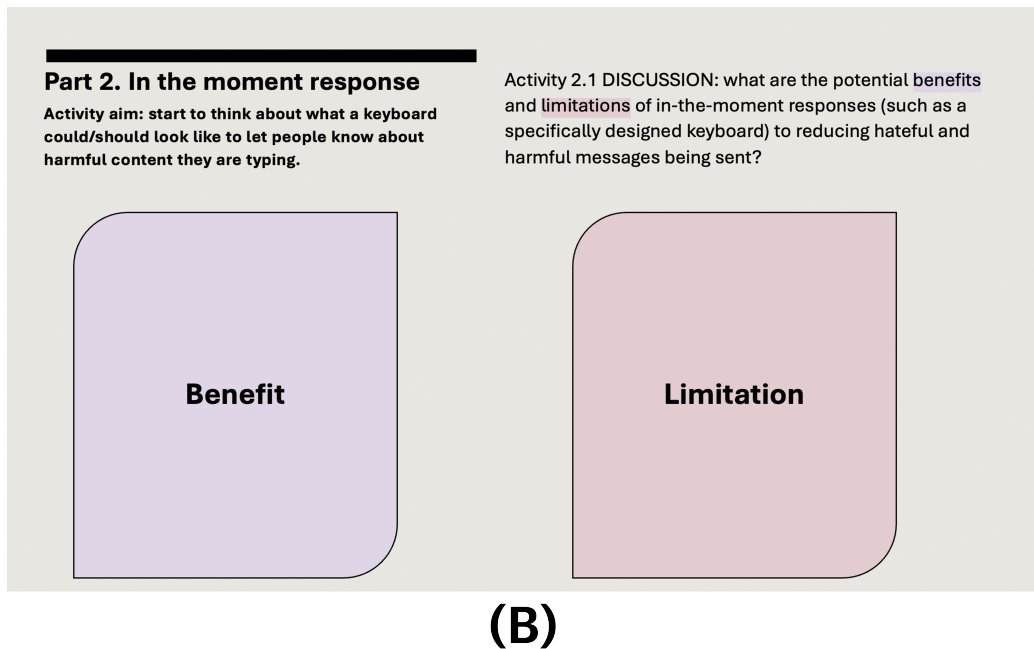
Part 2. In the moment response

Activity aim: start to think about what a keyboard could/should look like to let people know about harmful content they are typing.

Activity 2.1 DISCUSSION: what are the potential benefits and limitations of in-the-moment responses (such as a specifically designed keyboard) to reducing hateful and harmful messages being sent?

Benefit

Limitation

(B)